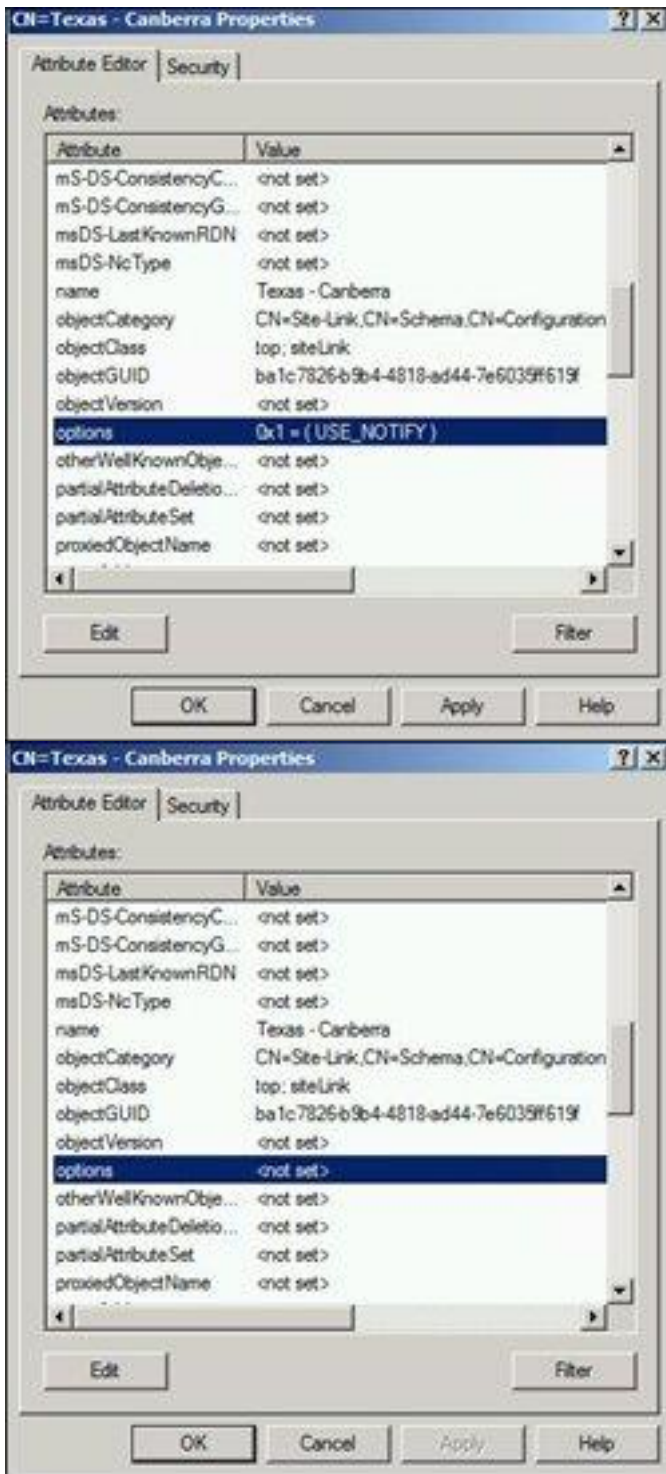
CN=Texas - Canberra Properties ? X

Attribute Editor | Security

Attributes:

| Attribute | Value |
|---|---|
| mS-DS-ConsistencyC... | <not set> |
| mS-DS-ConsistencyG... | <not set> |
| msDS-LastKnownRDN | <not set> |
| msDS-NcType | <not set> |
| name | Texas - Canberra |
| objectCategory | CN=Site-Link,CN=Schema,CN=Configuration |
| objectClass | top; siteLink |
| objectGUID | ba1c7826-b9b4-4818-ad44-7e6035ff619f |
| objectVersion | <not set> |
| options | 0x1 = ( USE_NOTIFY ) |
| otherWellKnownObje... | <not set> |
| partialAttributeDeletio... | <not set> |
| partialAttributeSet | <not set> |
| proxiedObjectName | <not set> |

Edit

Filter

OK Cancel Apply Help

CN=Texas - Canberra Properties ? X

Attribute Editor | Security

Attributes:

| Attribute | Value |
|---|---|
| mS-DS-ConsistencyC... | <not set> |
| mS-DS-ConsistencyG... | <not set> |
| msDS-LastKnownRDN | <not set> |
| msDS-NcType | <not set> |
| name | Texas - Canberra |
| objectCategory | CN=Site-Link,CN=Schema,CN=Configuration |
| objectClass | top; siteLink |
| objectGUID | ba1c7826-b9b4-4818-ad44-7e6035ff619f |
| objectVersion | <not set> |
| options | <not set> |
| otherWellKnownObje... | <not set> |
| partialAttributeDeletio... | <not set> |
| partialAttributeSet | <not set> |
| proxiedObjectName | <not set> |

Edit

Filter

OK Cancel Apply Help